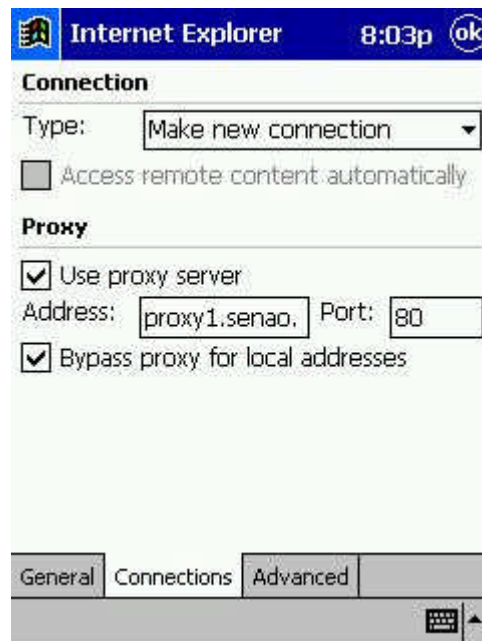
Internet Explorer 8:03p ok

Connection

Type: Make new connection

Access remote content automatically

Proxy

Use proxy server

Address: proxy1.senao. Port: 80

Bypass proxy for local addresses

General Connections Advanced